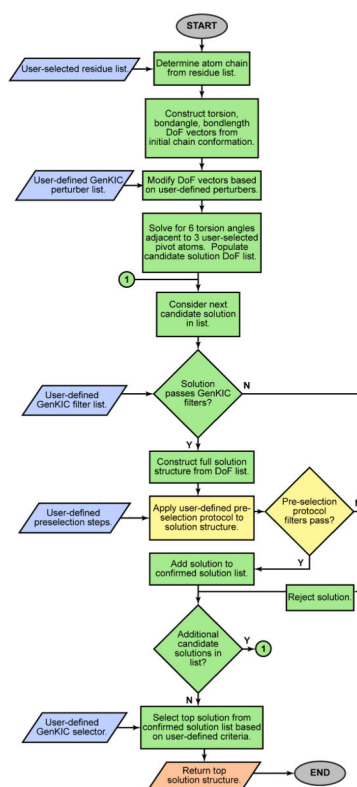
START

User-selected residue list

Determine atom chain from residue list.

Construct torsion, bondangle, bondlength DoF vectors from initial chain conformation.

User-defined GenKIC perturber list.

Modify DoF vectors based on user-defined perturbers.

Solve for 6 torsion angles adjacent to 3 user-selected pivot atoms. Populate candidate solution DoF list.

1

Consider next candidate solution in list.

User-defined GenKIC filter list.

Solution passes GenKIC filters?

N

Y

Construct full solution structure from DoF list.

User-defined preselection steps.

Apply user-defined pre-selection protocol to solution structure.

Pre-selection protocol filters pass?

N

Y

Add solution to confirmed solution list.

Reject solution.

Additional candidate solutions in list?

Y

1

N

User-defined GenKIC selector.

Select top solution from confirmed solution list based on user-defined criteria.

Return top solution structure.

END